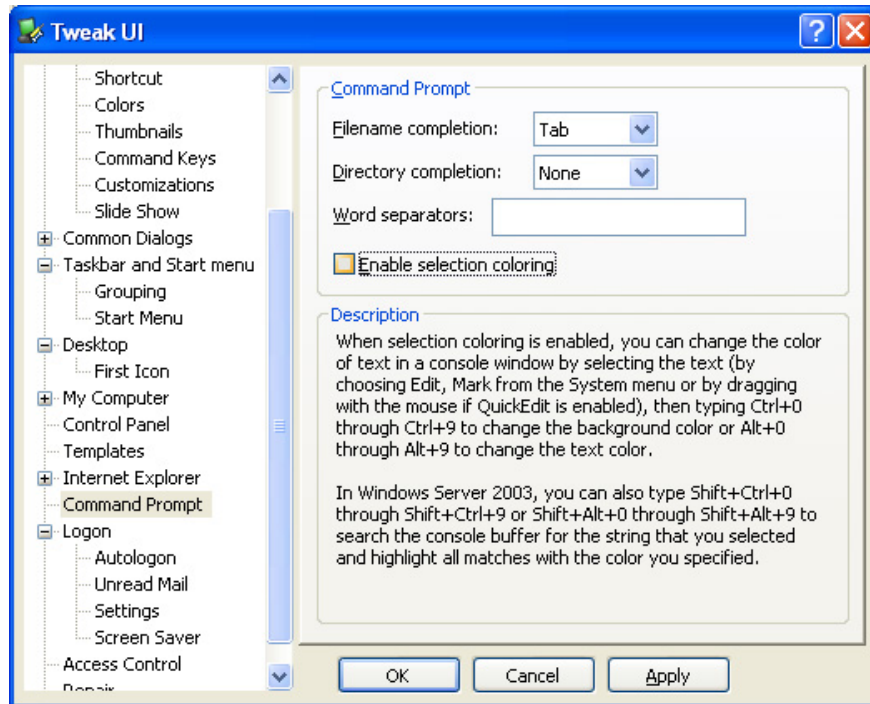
Tweak UI

Shortcut
Colors
Thumbnails
Command Keys
Customizations
Slide Show
Common Dialogs
Taskbar and Start menu
Grouping
Start Menu
Desktop
First Icon
My Computer
Control Panel
Templates
Internet Explorer
Command Prompt
Logon
Autologon
Unread Mail
Settings
Screen Saver
Access Control
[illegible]

Command Prompt
Filename completion: Tab
Directory completion: None
Word separators:
Enable selection coloring

Description
When selection coloring is enabled, you can change the color of text in a console window by selecting the text (by choosing Edit, Mark from the System menu or by dragging with the mouse if QuickEdit is enabled), then typing Ctrl+0 through Ctrl+9 to change the background color or Alt+0 through Alt+9 to change the text color.

In Windows Server 2003, you can also type Shift+Ctrl+0 through Shift+Ctrl+9 or Shift+Alt+0 through Shift+Alt+9 to search the console buffer for the string that you selected and highlight all matches with the color you specified.

OK
Cancel
Apply